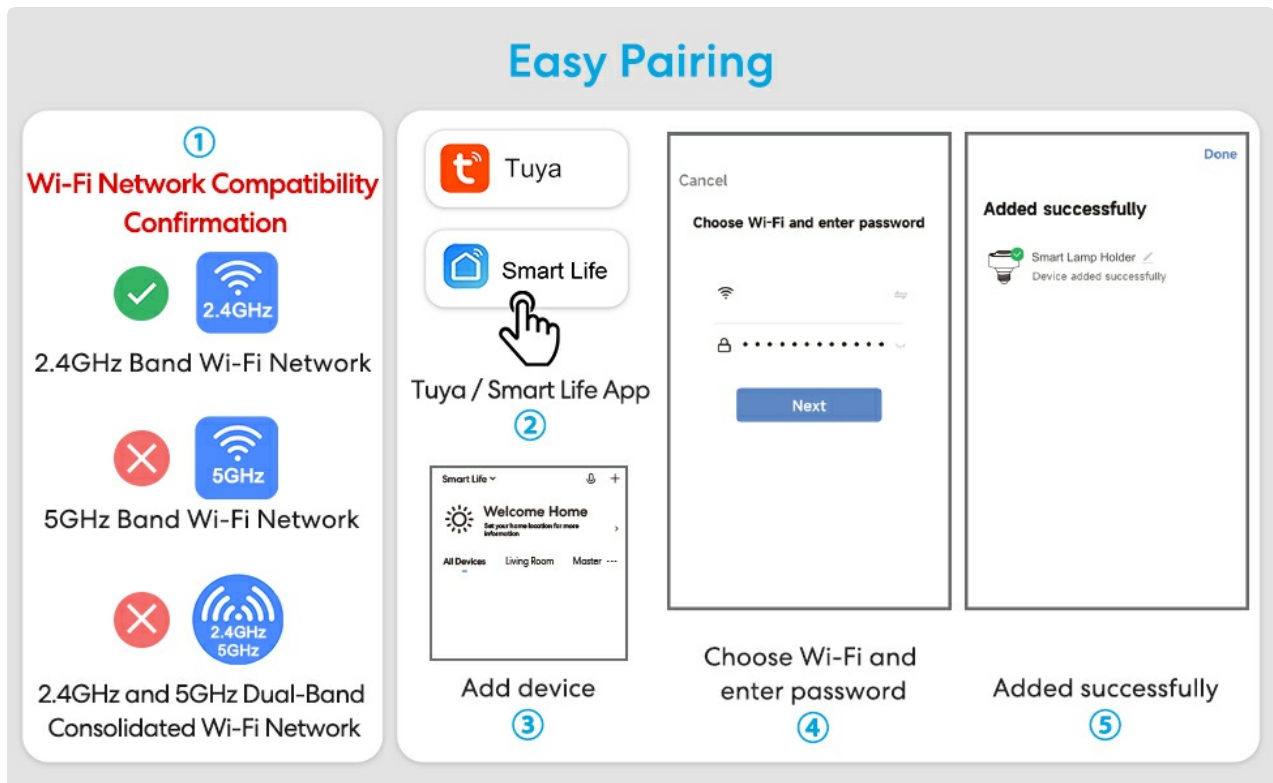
Easy Pairing

①

Wi-Fi Network Compatibility Confirmation

2.4GHz

2.4GHz Band Wi-Fi Network

5GHz

5GHz Band Wi-Fi Network

2.4GHz 5GHz

2.4GHz and 5GHz Dual-Band Consolidated Wi-Fi Network

Tuya

Smart Life

Tuya / Smart Life App

②

Smart Life

Welcome Home

Set your home location for more information

All Devices Living Room Master ···

Add device

③

Cancel

Choose Wi-Fi and enter password

Next

Choose Wi-Fi and enter password

④

Done

Added successfully

Smart Lamp Holder

Device added successfully

Added successfully

⑤